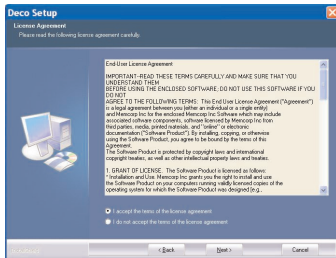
Deco Setup

License Agreement
Please read the following license agreement carefully.

End-User License Agreement

IMPORTANT-READ THESE TERMS CAREFULLY AND MAKE SURE THAT YOU UNDERSTAND THEM
BEFORE USING THE ENCLOSED SOFTWARE, DO NOT USE THIS SOFTWARE IF YOU DO NOT
AGREE TO THE FOLLOWING TERMS: This End User License Agreement ("Agreement") is a legal agreement between you (either an individual or a single entity) and Memcorp Inc for the enclosed Memcorp Inc Software which may include associated software components, software licensed by Memcorp Inc from third parties, media, printed materials, and "online" or electronic documentation ("Software Product"). By installing, copying, or otherwise using the Software Product, you agree to be bound by the terms of this Agreement.
The Software Product is protected by copyright laws and international copyright treaties, as well as other intellectual property laws and treaties.

1. GRANT OF LICENSE. The Software Product is licensed as follows:
*Installation and Use. Memcorp Inc grants you the right to install and use the Software Product on your computers running validly licensed copies of the operating system for which the Software Product was designed [e.g.,

I accept the terms of the license agreement
I do not accept the terms of the license agreement

< Back   Next >   Cancel